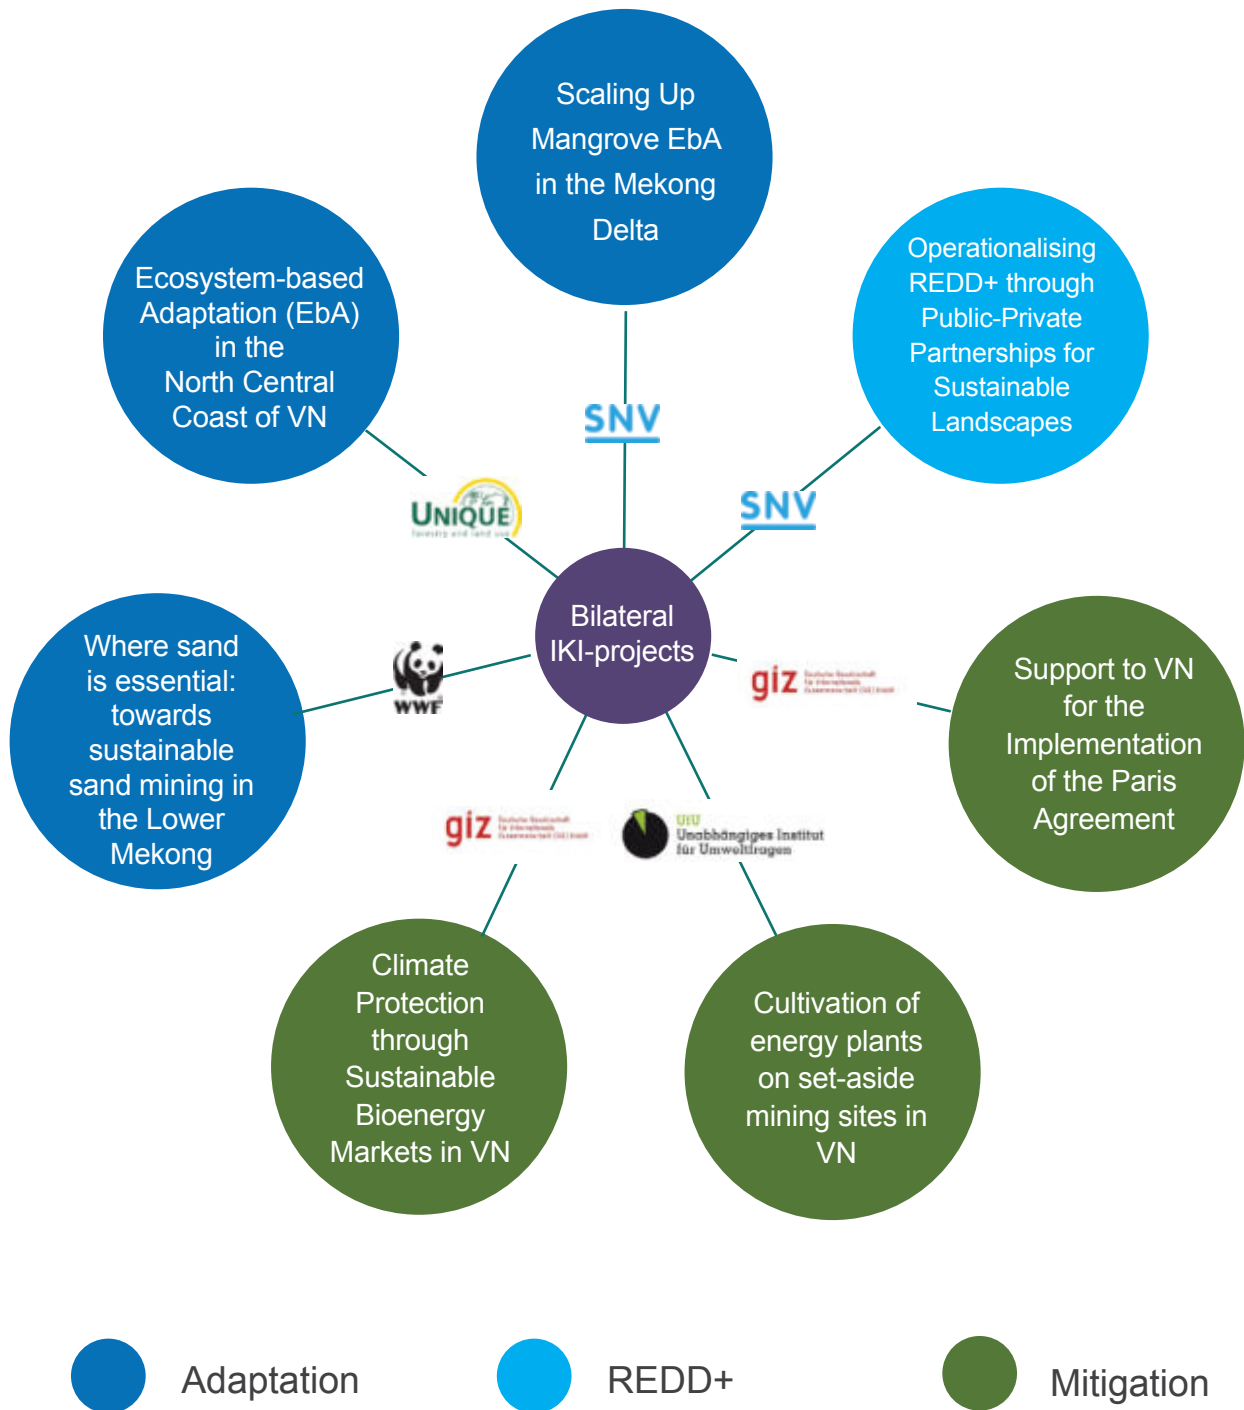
Scaling Up Mangrove EbA in the Mekong Delta

Ecosystem-based Adaptation (EbA) in the North Central Coast of VN

Operationalising REDD+ through Public-Private Partnerships for Sustainable Landscapes

SNV

UNIQUE
forestry and land use

SNV

Bilateral IKI-projects

Where sand is essential: towards sustainable sand mining in the Lower Mekong

WWF

giz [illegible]

Support to VN for the Implementation of the Paris Agreement

giz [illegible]

UfU
Unabhängiges Institut für Umweltfragen

Climate Protection through Sustainable Bioenergy Markets in VN

Cultivation of energy plants on set-aside mining sites in VN

Adaptation

REDD+

Mitigation